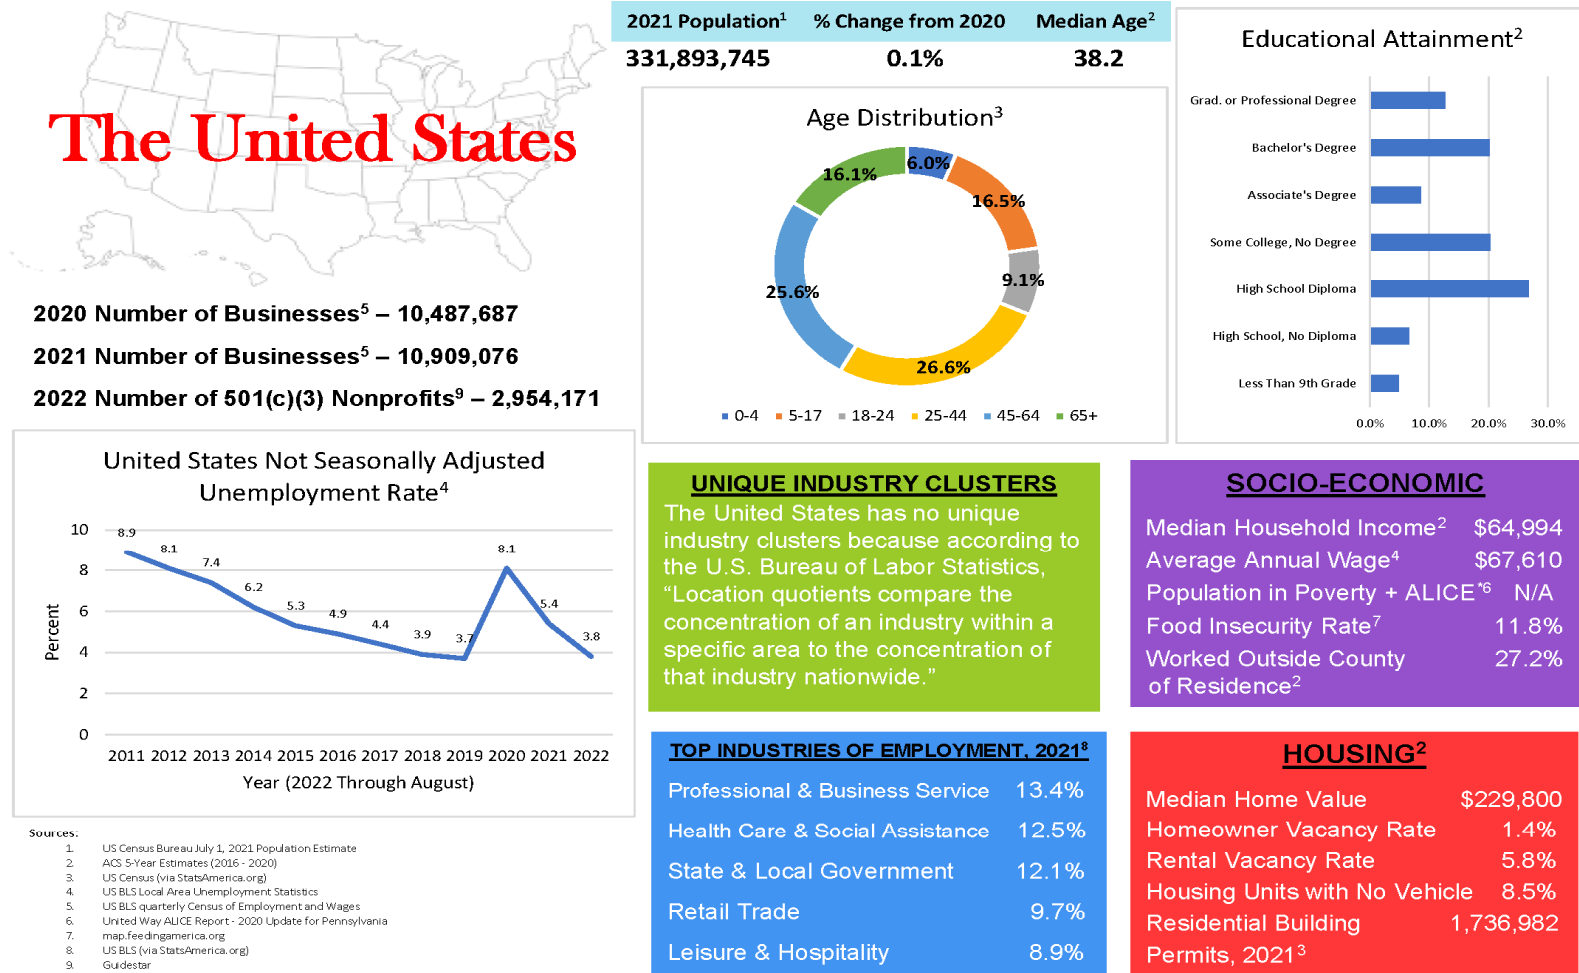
The United States

| 2021 Population$^1$ | % Change from 2020 | Median Age$^2$ |
|---|---|---|
| 331,893,745 | 0.1% | 38.2 |

Educational Attainment$^2$

Grad. or Professional Degree
Bachelor's Degree
Associate's Degree
Some College, No Degree
High School Diploma
High School, No Diploma
Less Than 9th Grade

0.0% 10.0% 20.0% 30.0%

Age Distribution$^3$

6.0%
16.5%
9.1%
26.6%
25.6%
16.1%

0-4 5-17 18-24 25-44 45-64 65+

2020 Number of Businesses$^5$ – 10,487,687

2021 Number of Businesses$^5$ – 10,909,076

2022 Number of 501(c)(3) Nonprofits$^9$ – 2,954,171

United States Not Seasonally Adjusted Unemployment Rate$^4$

10
8
6
4
2
0

Percent

8.9 8.1 7.4 6.2 5.3 4.9 4.4 3.9 3.7 8.1 5.4 3.8

2011 2012 2013 2014 2015 2016 2017 2018 2019 2020 2021 2022

Year (2022 Through August)

UNIQUE INDUSTRY CLUSTERS

The United States has no unique industry clusters because according to the U.S. Bureau of Labor Statistics, “Location quotients compare the concentration of an industry within a specific area to the concentration of that industry nationwide.”

SOCIO-ECONOMIC

Median Household Income$^2$ $64,994
Average Annual Wage$^4$ $67,610
Population in Poverty + ALICE$^{*6}$ N/A
Food Insecurity Rate$^7$ 11.8%
Worked Outside County of Residence$^2$ 27.2%

TOP INDUSTRIES OF EMPLOYMENT, 2021$^8$

Professional & Business Service 13.4%
Health Care & Social Assistance 12.5%
State & Local Government 12.1%
Retail Trade 9.7%
Leisure & Hospitality 8.9%

HOUSING$^2$

Median Home Value $229,800
Homeowner Vacancy Rate 1.4%
Rental Vacancy Rate 5.8%
Housing Units with No Vehicle 8.5%
Residential Building Permits, 2021$^3$ 1,736,982

Sources:
1. US Census Bureau July 1, 2021 Population Estimate
2. ACS 5-Year Estimates (2016 - 2020)
3. US Census (via StatsAmerica.org)
4. US BLS Local Area Unemployment Statistics
5. US BLS quarterly Census of Employment and Wages
6. United Way ALICE Report - 2020 Update for Pennsylvania
7. map.feedingamerica.org
8. US BLS (via StatsAmerica.org)
9. Guidestar